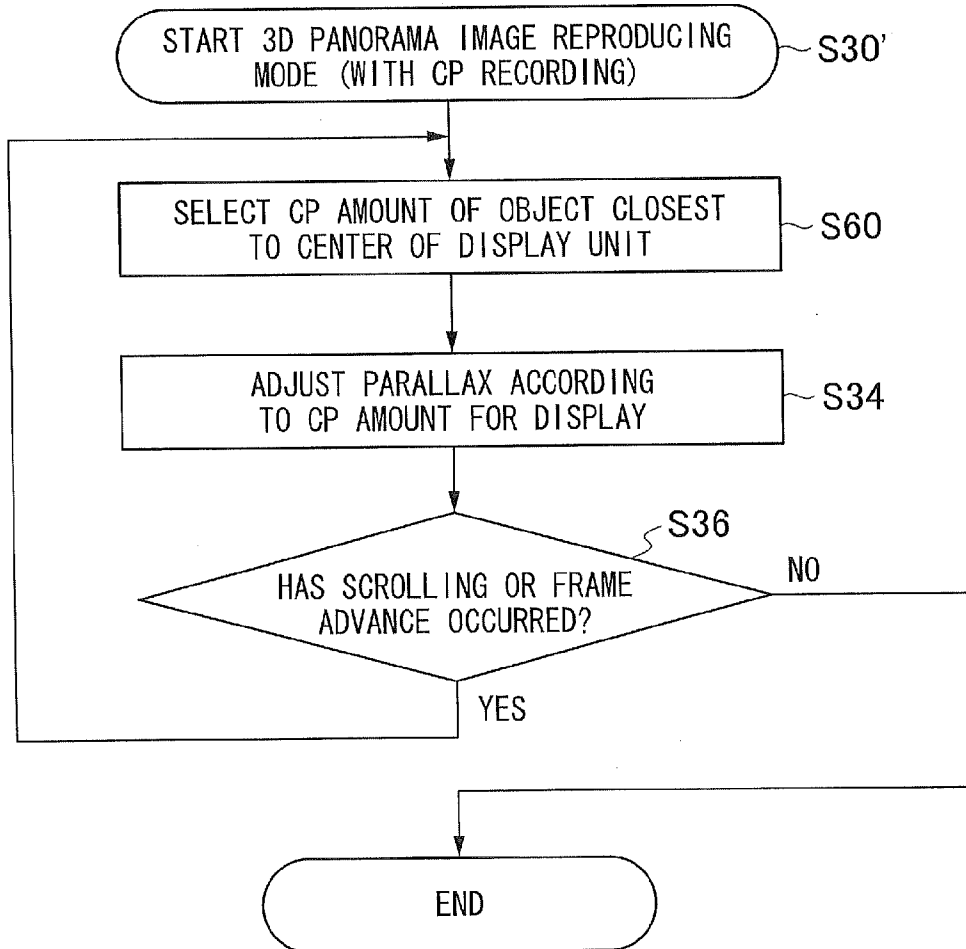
START 3D PANORAMA IMAGE REPRODUCING MODE (WITH CP RECORDING)

S30'

SELECT CP AMOUNT OF OBJECT CLOSEST TO CENTER OF DISPLAY UNIT

S60

ADJUST PARALLAX ACCORDING TO CP AMOUNT FOR DISPLAY

S34

S36

HAS SCROLLING OR FRAME ADVANCE OCCURRED?

NO

YES

END